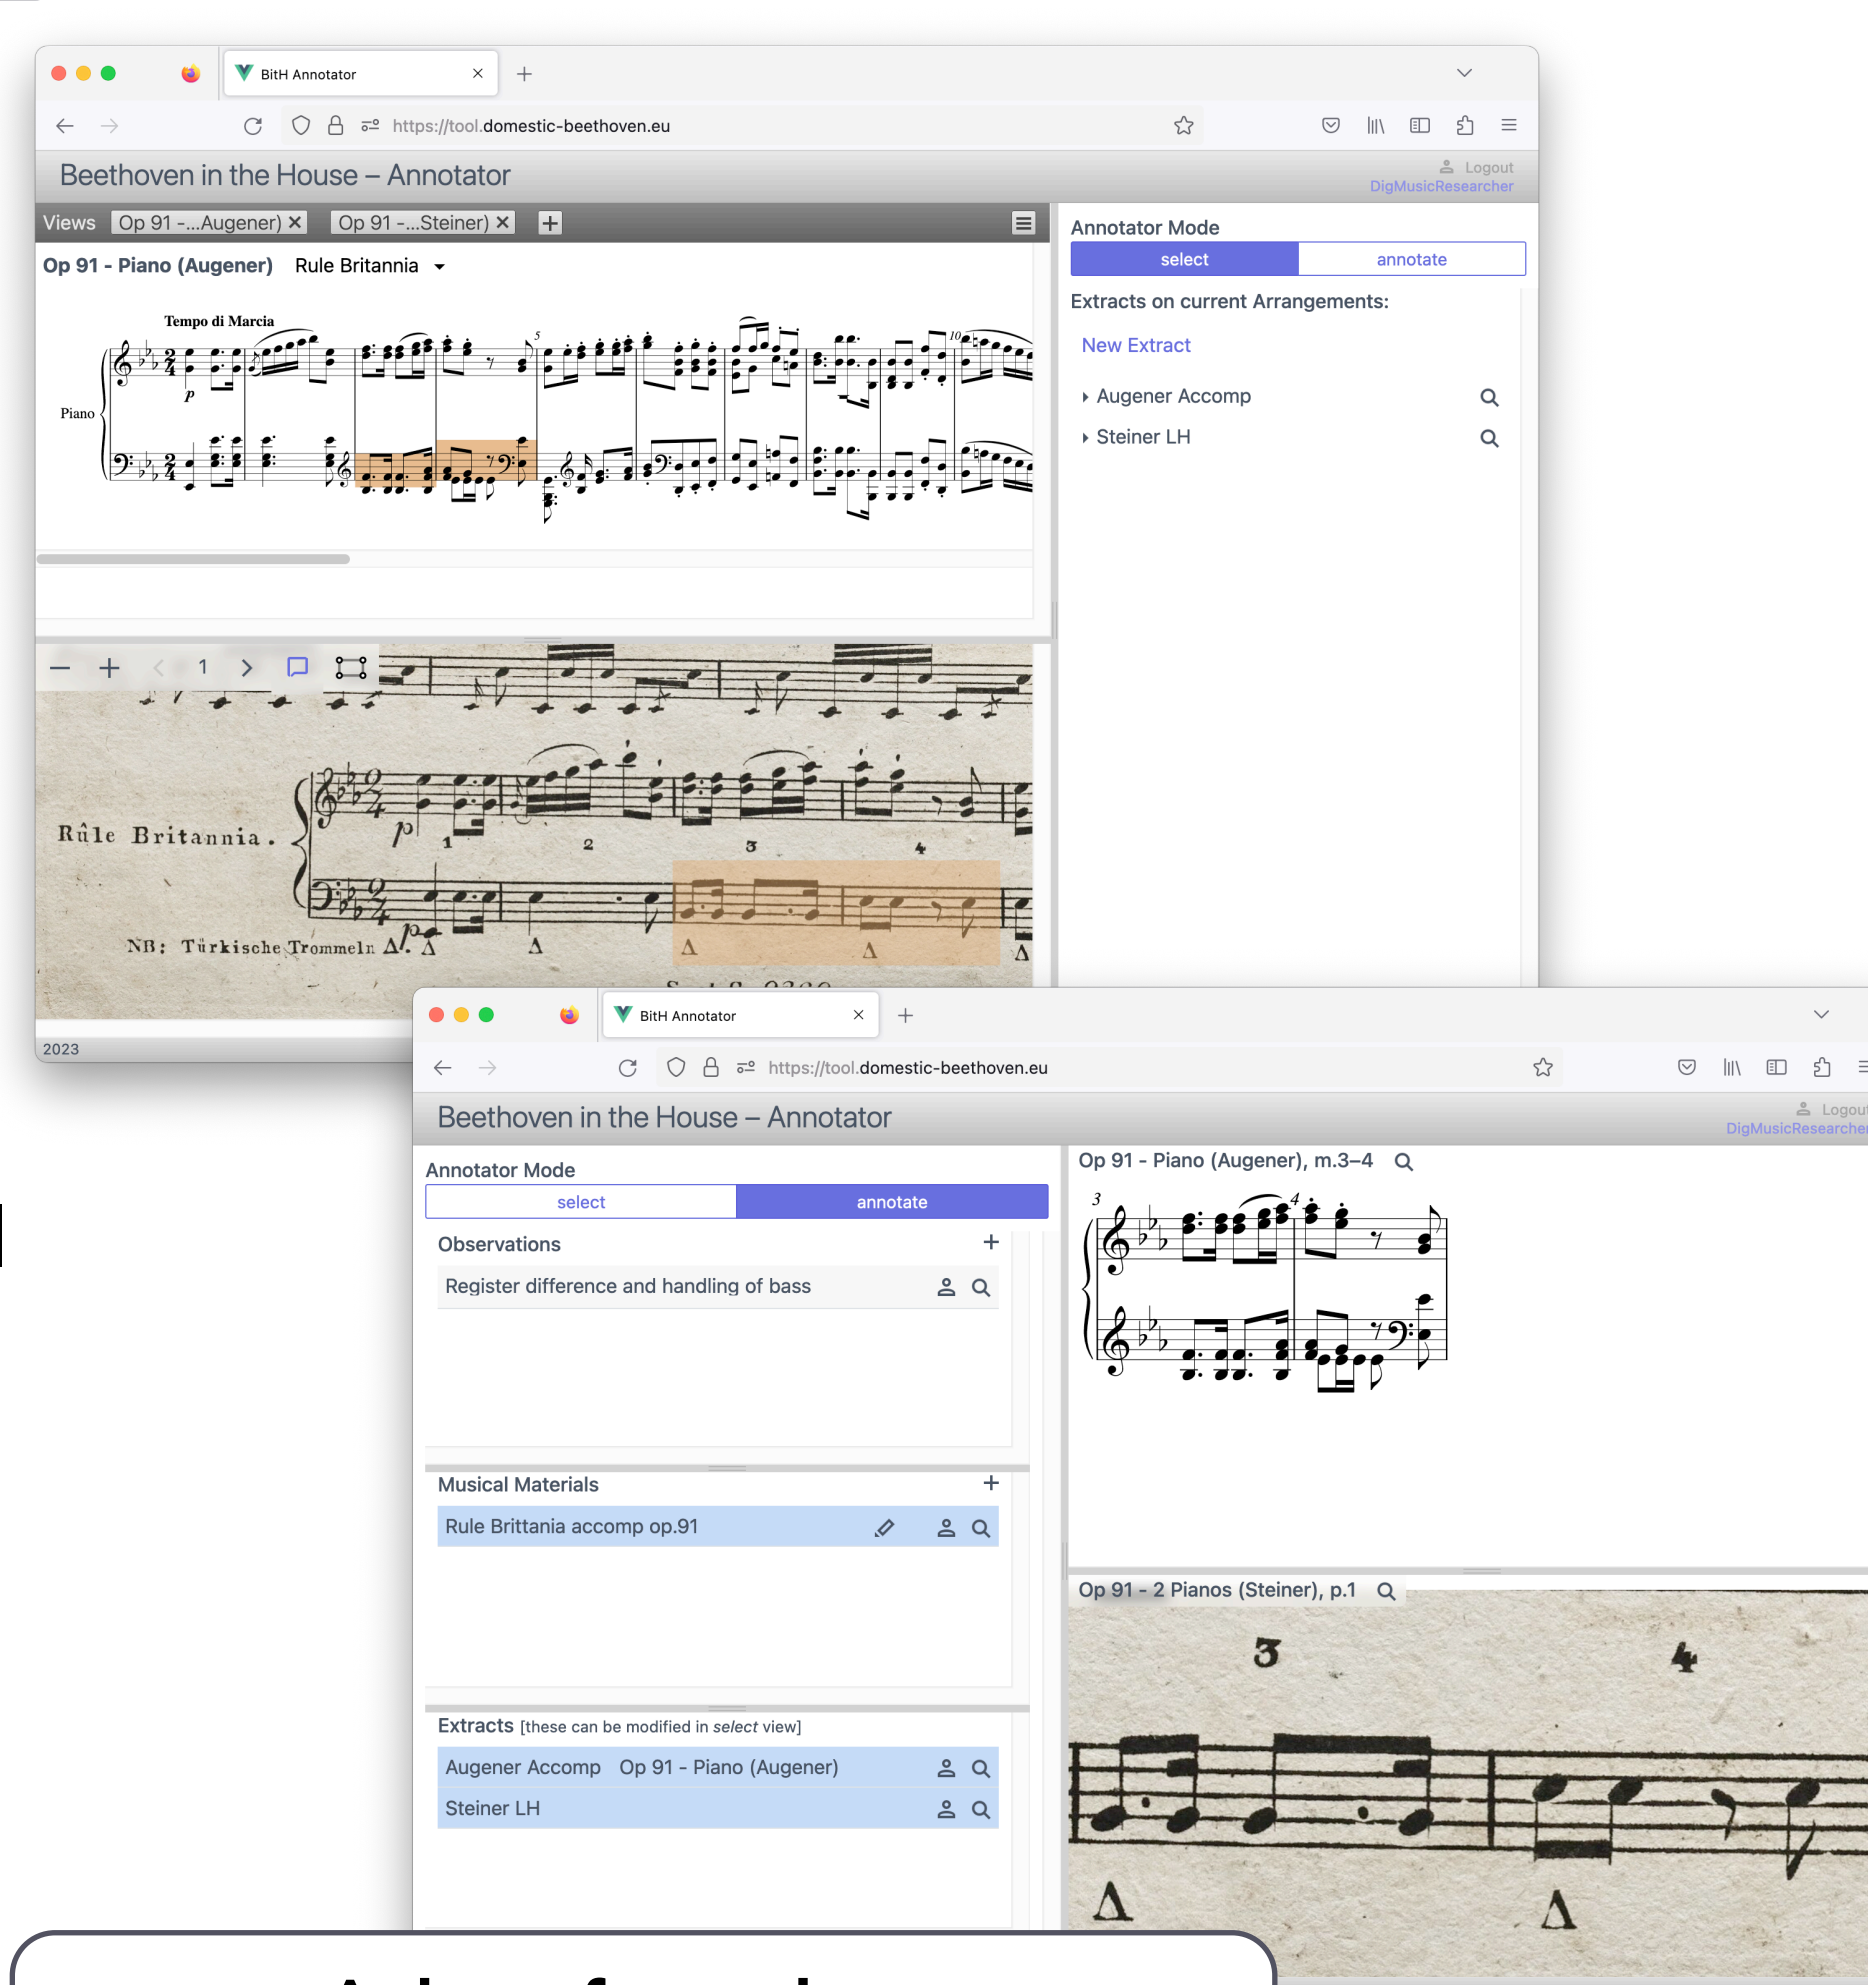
BitH Annotator

https://tool.domestic-beethoven.eu

Beethoven in the House – Annotator

Logout
DigMusicResearcher

Views Op 91 -...Augener) ✕ Op 91 -...Steiner) ✕ +

Op 91 - Piano (Augener) Rule Britannia

Tempo di Marcia

Piano

p

5

10

Annotator Mode

select annotate

Extracts on current Arrangements:

New Extract

Augener Accomp

Steiner LH

1

Rûle Britannia.

p

1 2 3 4

NB: Türkische Trommeln

2023

BitH Annotator

https://tool.domestic-beethoven.eu

Beethoven in the House – Annotator

Logout
DigMusicResearcher

Annotator Mode

select annotate

Observations

Register difference and handling of bass

Musical Materials

Rule Brittania accomp op.91

Extracts [these can be modified in *select* view]

Augener Accomp Op 91 - Piano (Augener)

Steiner LH

Op 91 - Piano (Augener), m.3–4

3 4

Op 91 - 2 Pianos (Steiner), p.1

3 4